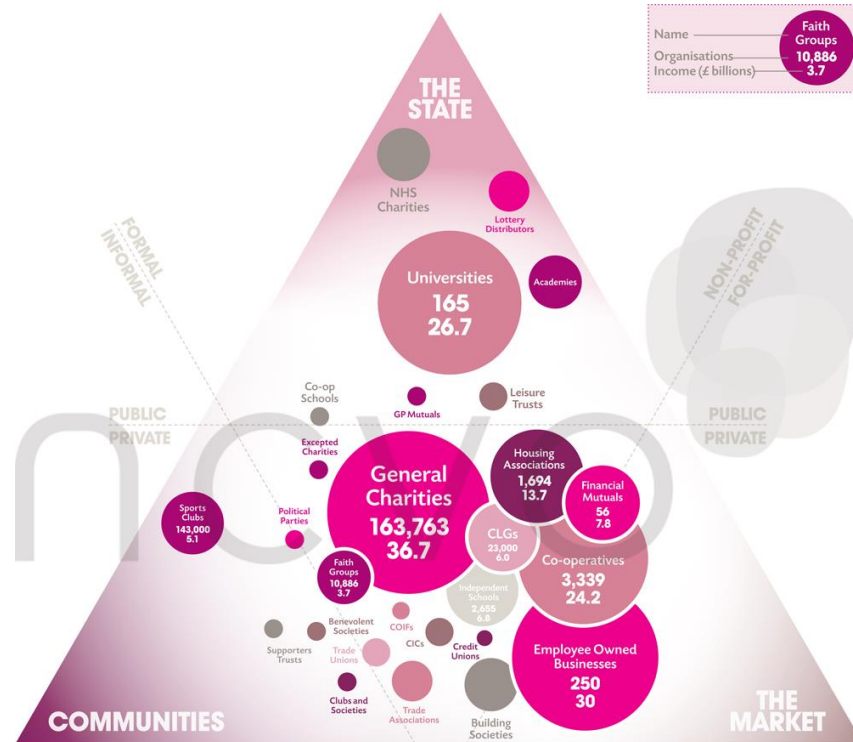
Name
Organisations
Income (£ billions)
Faith Groups
10,886
3.7

THE STATE

NHS Charities

Lottery Distributors

FORMAL
INFORMAL

NON-PROFIT
FOR-PROFIT

Universities
165
26.7

Academies

Co-op Schools

GP Mutuals

Leisure Trusts

PUBLIC
PRIVATE

PUBLIC
PRIVATE

Excepted Charities

General Charities
163,763
36.7

Housing Associations
1,694
13.7

Financial Mutuals
56
7.8

Sports Clubs
143,000
5.1

Political Parties

CLGs
23,000
6.0

Co-operatives
3,339
24.2

Faith Groups
10,886
3.7

Independent Schools
2,655
6.8

Supporters Trusts

Benevolent Societies

COIFs

CICs

Credit Unions

Trade Unions

Employee Owned Businesses
250
30

Clubs and Societies

Trade Associations

Building Societies

COMMUNITIES

THE MARKET

ncvo